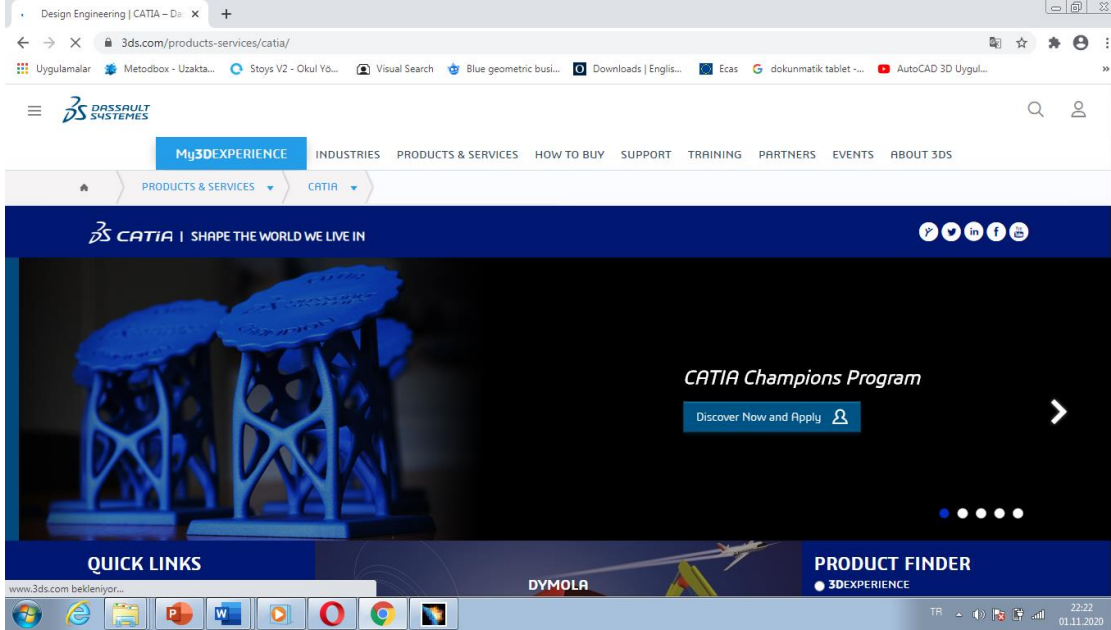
Design Engineering | CATIA – Da ×
+
3ds.com/products-services/catia/
Uygulamalar Metodbox - Uzakta... Stoys V2 - Okul Yö... Visual Search Blue geometric busi... Downloads | Englis... Ecas dokunmatik tablet -... AutoCAD 3D Uygul...
3DS DASSAULT SYSTEMES
My3DEXPERIENCE INDUSTRIES PRODUCTS & SERVICES HOW TO BUY SUPPORT TRAINING PARTNERS EVENTS ABOUT 3DS
PRODUCTS & SERVICES CATIA
3DS CATIA | SHAPE THE WORLD WE LIVE IN
CATIA Champions Program
Discover Now and Apply
QUICK LINKS
DYMOLA
PRODUCT FINDER
3DEXPERIENCE
www.3ds.com bekleniyor...
TR
22:22
01.11.2020